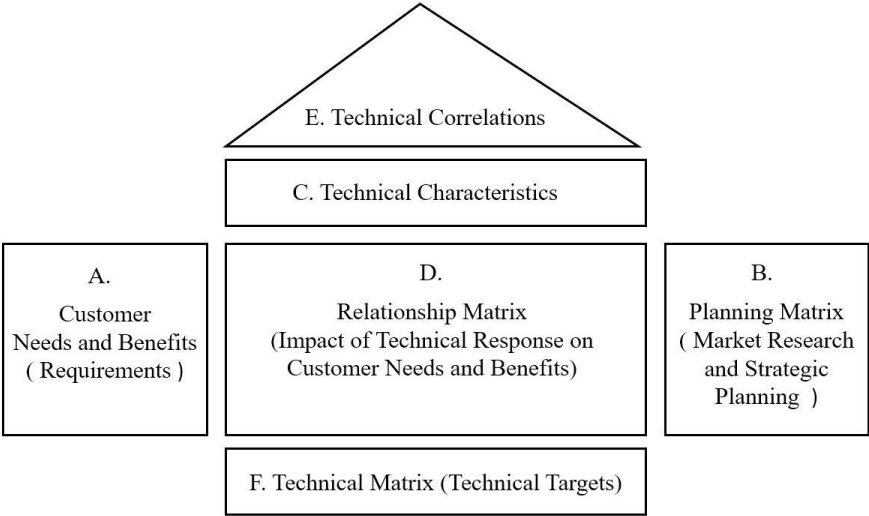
E. Technical Correlations

C. Technical Characteristics

A.
Customer
Needs and Benefits
( Requirements )

D.
Relationship Matrix
(Impact of Technical Response on
Customer Needs and Benefits)

B.
Planning Matrix
( Market Research
and Strategic
Planning )

F. Technical Matrix (Technical Targets)